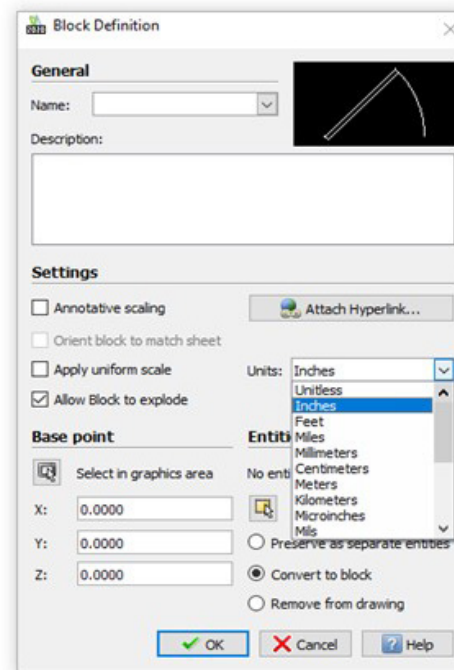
Block Definition

General

Name:

Description:

Settings

Annotative scaling

Attach Hyperlink...

Orient block to match sheet

Apply uniform scale

Units: Inches

Allow Block to explode

Unitless
Inches
Feet
Miles
Millimeters
Centimeters
Meters
Kilometers
Microinches
Mils

Base point

Select in graphics area

X: 0.0000

Y: 0.0000

Z: 0.0000

Entiti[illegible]

No enti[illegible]

Preserve as separate entities

Convert to block

Remove from drawing

OK

Cancel

Help